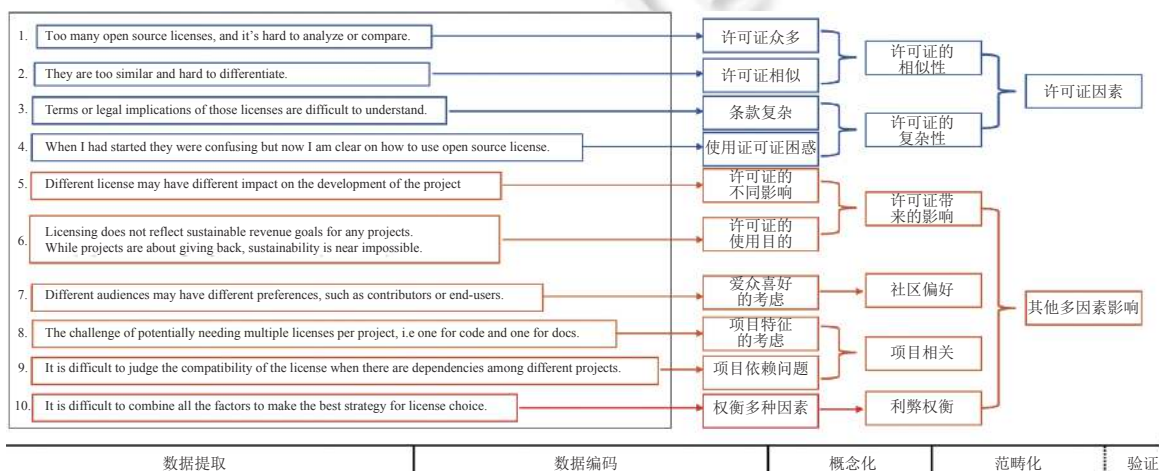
1. Too many open source licenses, and it's hard to analyze or compare.

2. They are too similar and hard to differentiate.

3. Terms or legal implications of those licenses are difficult to understand.

4. When I had started they were confusing but now I am clear on how to use open source license.

5. Different license may have different impact on the development of the project

6. Licensing does not reflect sustainable revenue goals for any projects. While projects are about giving back, sustainability is near impossible.

7. Different audiences may have different preferences, such as contributors or end-users.

8. The challenge of potentially needing multiple licenses per project, i.e one for code and one for docs.

9. It is difficult to judge the compatibility of the license when there are dependencies among different projects.

10. It is difficult to combine all the factors to make the best strategy for license choice.

许可证众多
许可证相似
条款复杂
使用证可证困惑
许可证的不同影响
许可证的使用目的
爱众喜好的考虑
项目特征的考虑
项目依赖问题
权衡多种因素

许可证的相似性
许可证的复杂性
许可证带来的影响
社区偏好
项目相关
利弊权衡

许可证因素
其他多因素影响

数据提取
数据编码
概念化
范畴化
验证